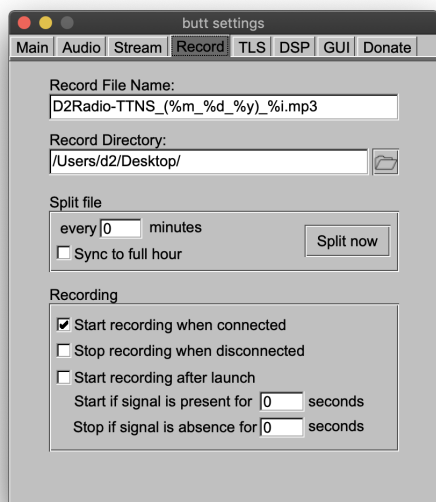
butt settings

Main | Audio | Stream | Record | TLS | DSP | GUI | Donate

Record File Name:
D2Radio-TTNS_(%m_%d_%y)_%i.mp3

Record Directory:
/Users/d2/Desktop/

Split file
every 0 minutes
Sync to full hour
Split now

Recording
Start recording when connected
Stop recording when disconnected
Start recording after launch
Start if signal is present for 0 seconds
Stop if signal is absence for 0 seconds